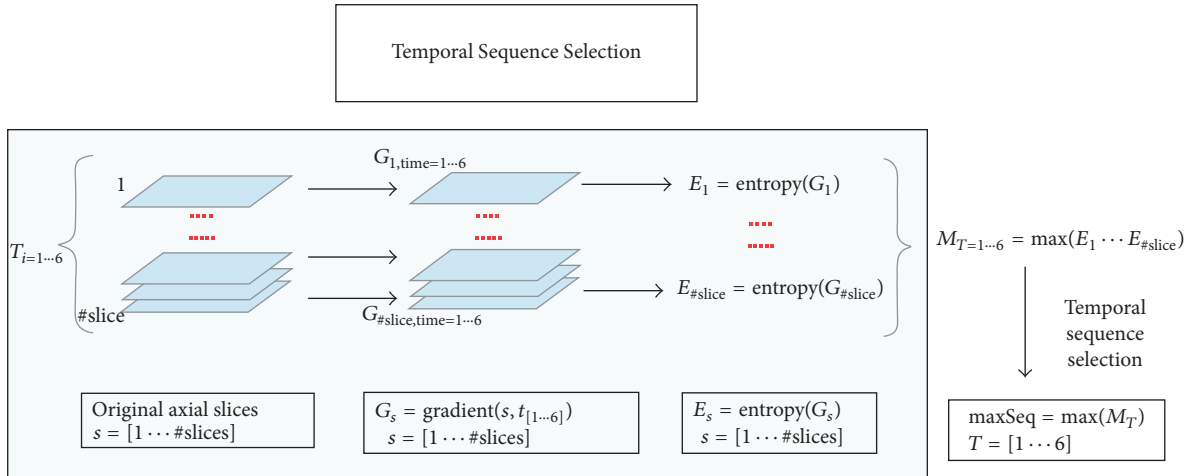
Temporal Sequence Selection

$T_{i=1\cdots6}$

1

#slice

$G_{1,\text{time}=1\cdots6}$

$G_{\#\text{slice},\text{time}=1\cdots6}$

$E_1 = \text{entropy}(G_1)$

$E_{\#\text{slice}} = \text{entropy}(G_{\#\text{slice}})$

$M_{T=1\cdots6} = \max(E_1 \cdots E_{\#\text{slice}})$

Temporal sequence selection

Original axial slices
$s = [1 \cdots \#\text{slices}]$

$G_s = \text{gradient}(s, t_{[1\cdots6]})$
$s = [1 \cdots \#\text{slices}]$

$E_s = \text{entropy}(G_s)$
$s = [1 \cdots \#\text{slices}]$

$\text{maxSeq} = \max(M_T)$
$T = [1 \cdots 6]$